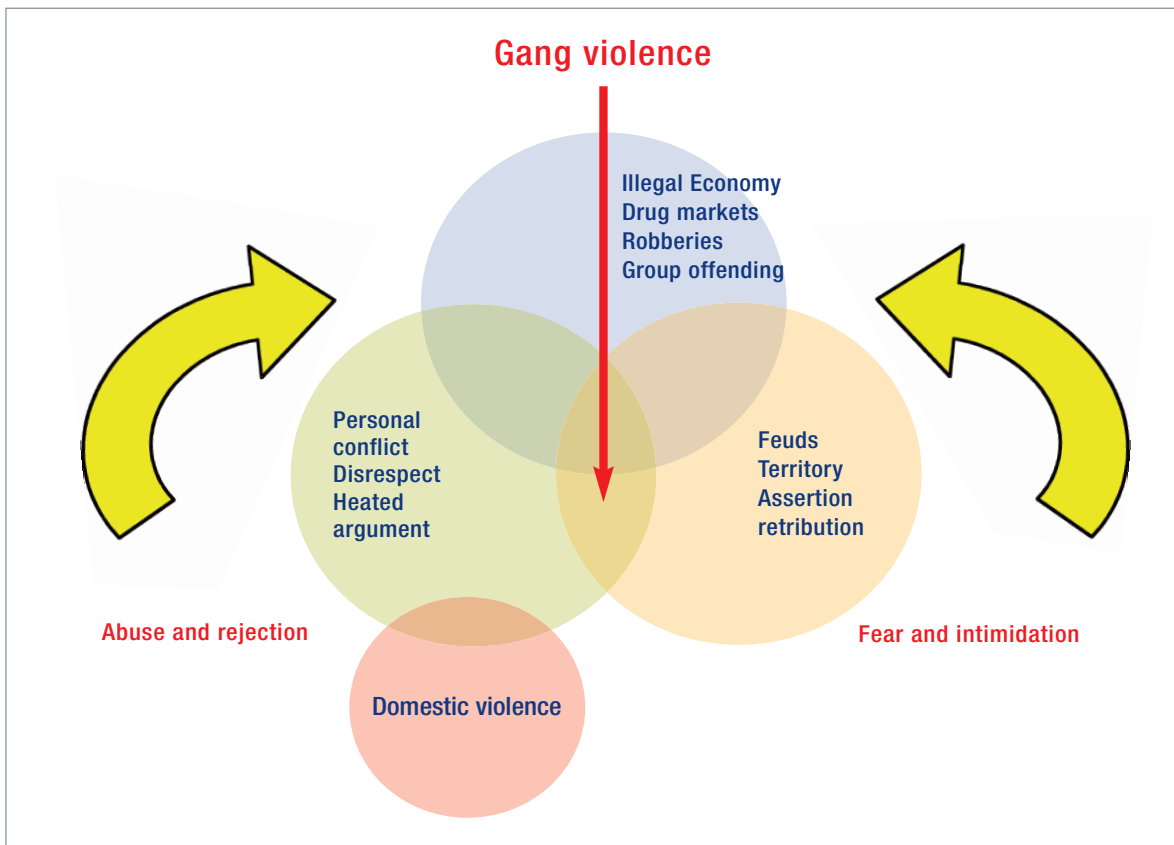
Gang violence

Illegal Economy
Drug markets
Robberies
Group offending

Personal conflict
Disrespect
Heated argument

Feuds
Territory
Assertion
retribution

Abuse and rejection

Fear and intimidation

Domestic violence